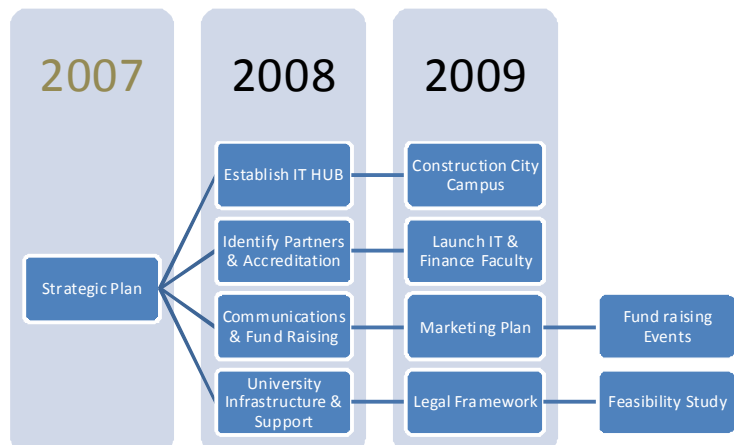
2007

2008

2009

Strategic Plan

Establish IT HUB

Identify Partners & Accreditation

Communications & Fund Raising

University Infrastructure & Support

Construction City Campus

Launch IT & Finance Faculty

Marketing Plan

Legal Framework

Fund raising Events

Feasibility Study